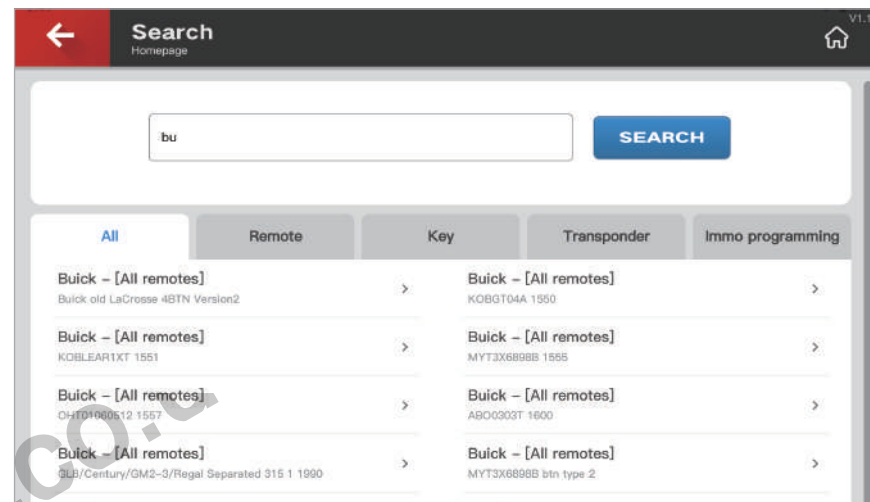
Search
Homepage

V1.1

bu

SEARCH

All | Remote | Key | Transponder | Immo programming

Buick – [All remotes]
Buick old LaCrosse 4BTN Version2

Buick – [All remotes]
KOBGT04A 1550

Buick – [All remotes]
KOBLEAR1XT 1551

Buick – [All remotes]
MYT3X6898B 1555

Buick – [All remotes]
OHT01060512 1557

Buick – [All remotes]
ABO0303T 1600

Buick – [All remotes]
GLB/Century/GM2-3/Regal Separated 315 1 1990

Buick – [All remotes]
MYT3X6898B btn type 2

co.c